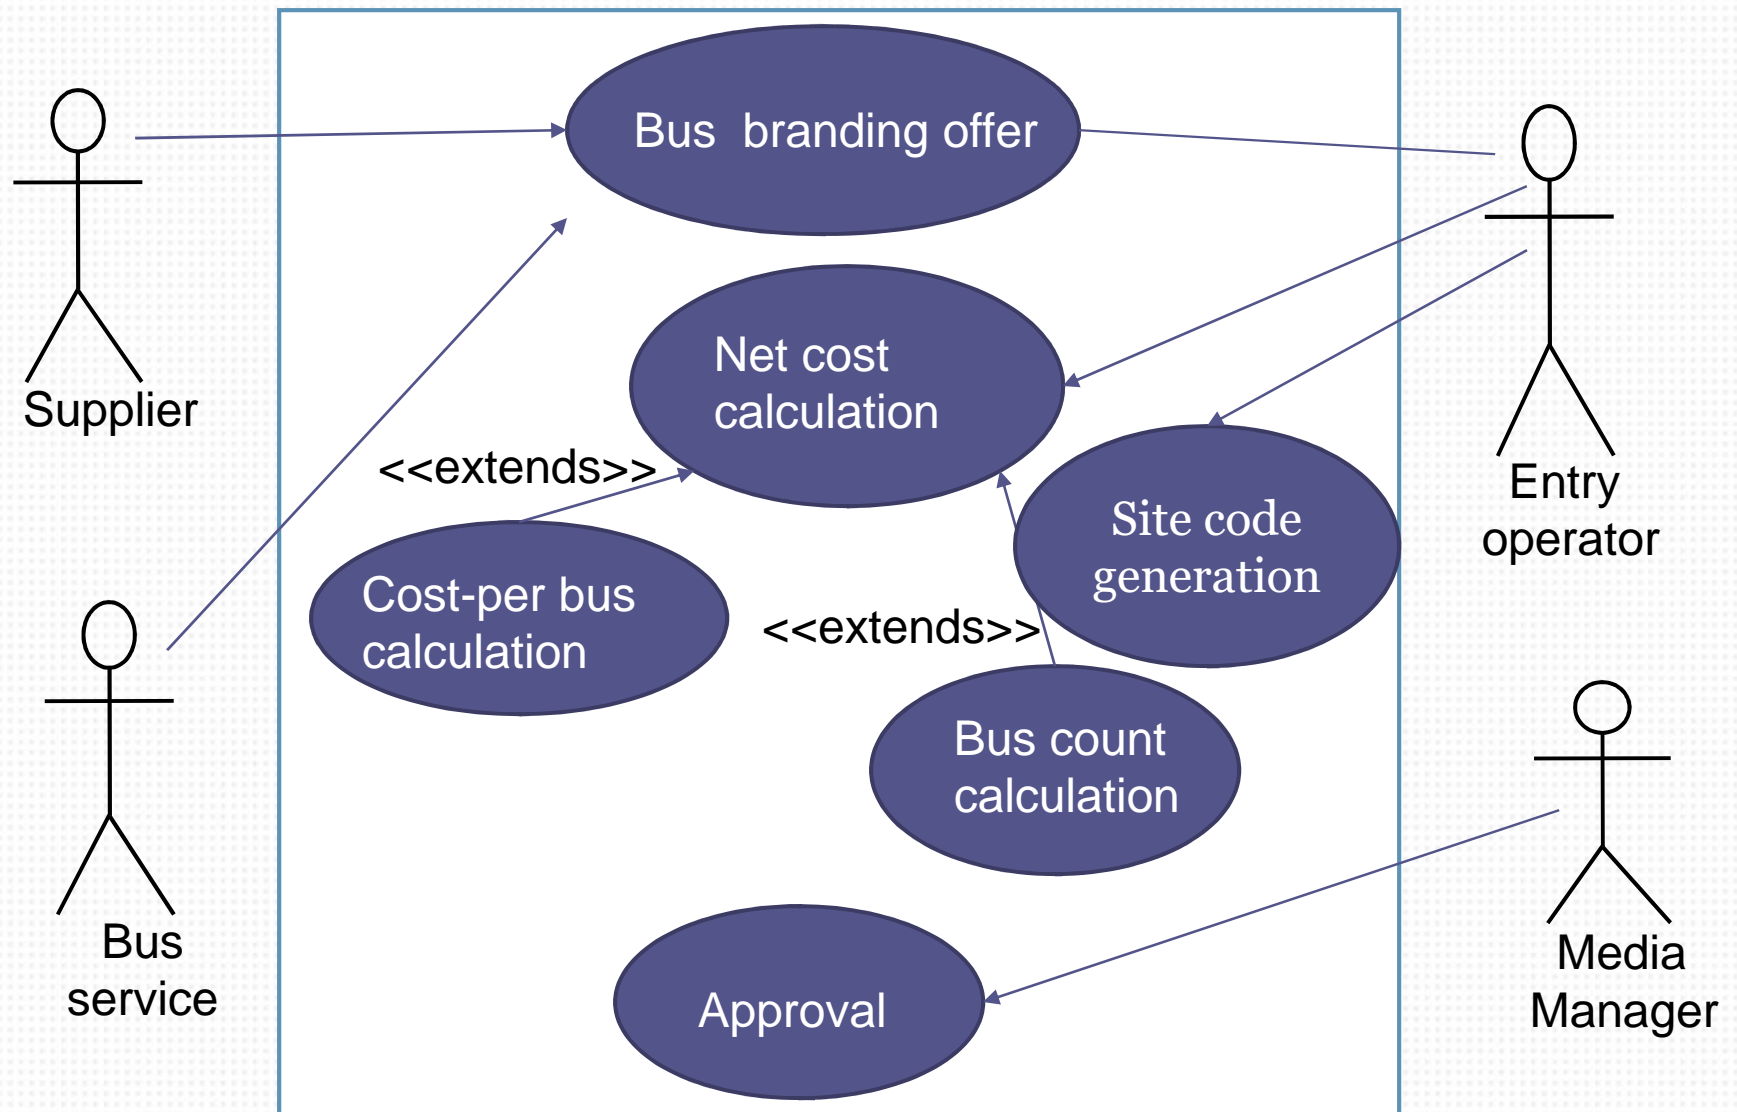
Bus branding offer

Supplier

Net cost calculation

<<extends>>

Cost-per bus calculation

Site code generation

Entry operator

<<extends>>

Bus count calculation

Bus service

Approval

Media Manager